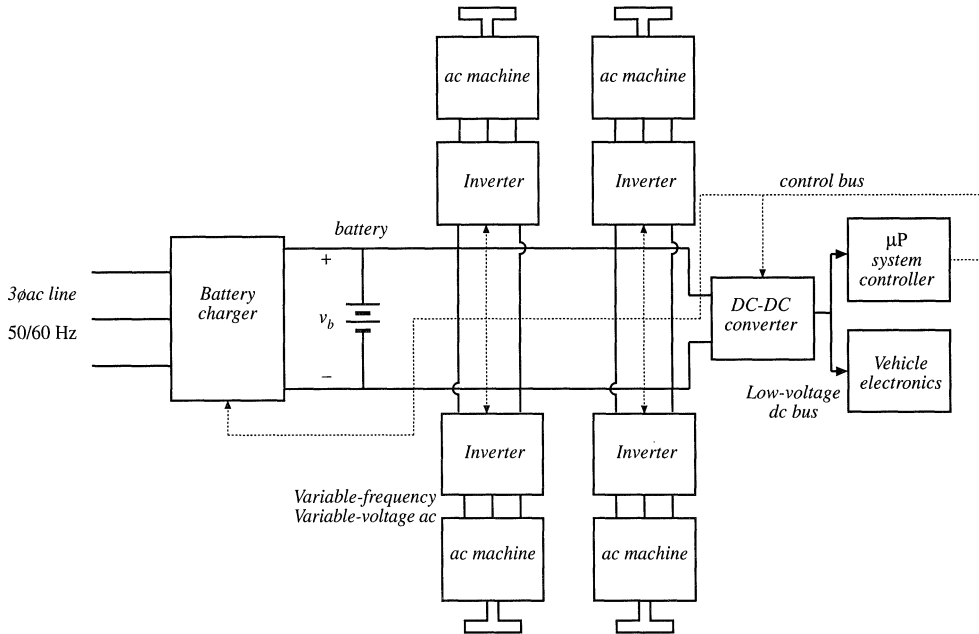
ac machine

ac machine

Inverter

Inverter

control bus

battery

+

$3\phi$ac line

50/60 Hz

Battery charger

$v_b$

−

DC-DC converter

μP system controller

Vehicle electronics

Low-voltage dc bus

Inverter

Inverter

Variable-frequency Variable-voltage ac

ac machine

ac machine